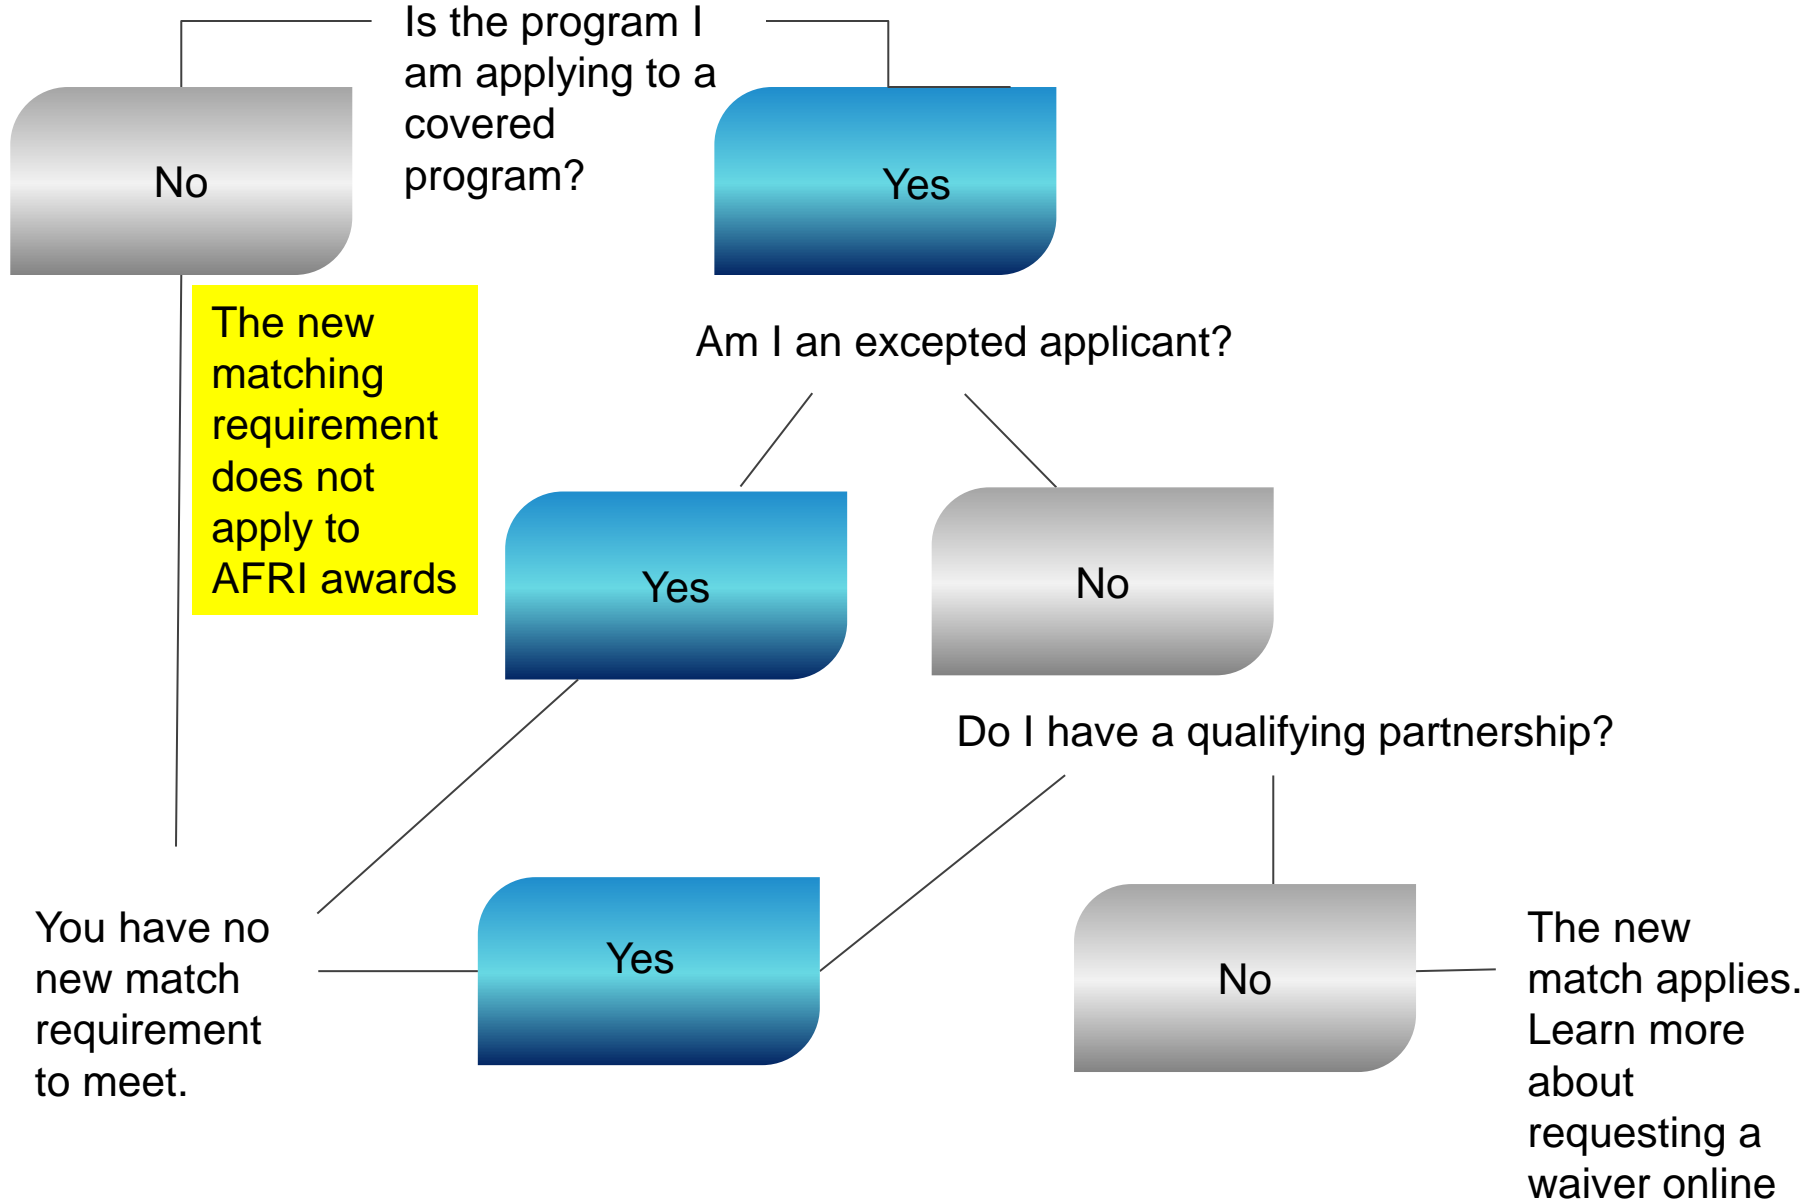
Is the program I am applying to a covered program?

No

Yes

The new matching requirement does not apply to AFRI awards

Am I an excepted applicant?

Yes

No

Do I have a qualifying partnership?

You have no new match requirement to meet.

Yes

No

The new match applies. Learn more about requesting a waiver online